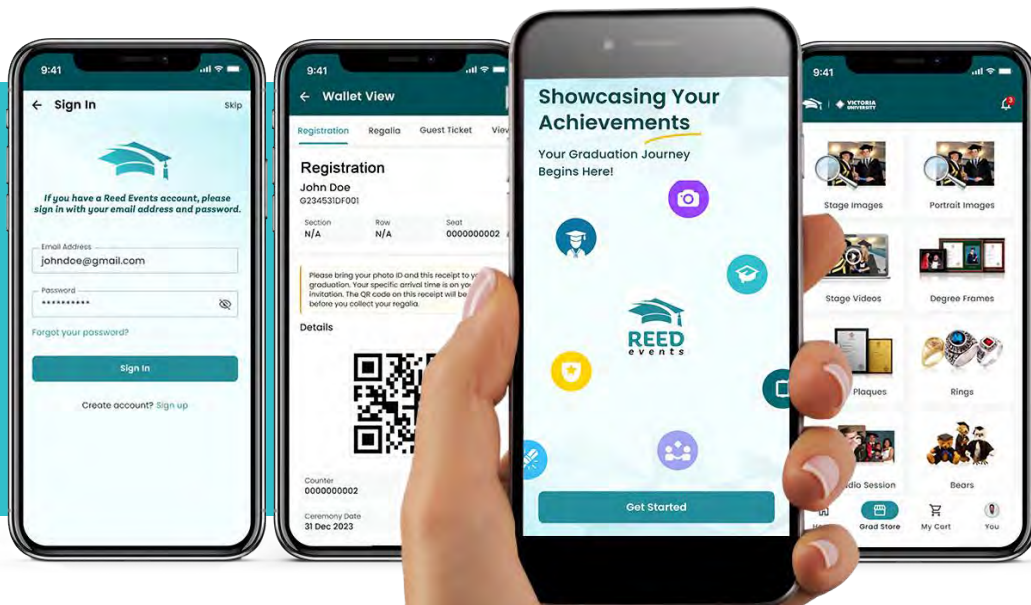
9:41

Sign In

Skip

If you have a Reed Events account, please sign in with your email address and password.

Email Address
johndoe@gmail.com

Password
••••••••••

Forgot your password?

Sign In

Create account? Sign up

9:41

Wallet View

Registration Regalia Guest Ticket View

Registration
John Doe
G234531DF001

| Section | Row | Seat |
|---|---|---|
| N/A | N/A | 0000000002 |

Please bring your photo ID and this receipt to your graduation. Your specific arrival time is on your invitation. The QR code on this receipt will be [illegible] before you collect your regalia.

Details

Counter
0000000002

Ceremony Date
31 Dec 2023

Showcasing Your Achievements

Your Graduation Journey Begins Here!

REED events

Get Started

9:41

VICTORIA UNIVERSITY

Stage Images

Portrait Images

Stage Videos

Degree Frames

Plaques

Rings

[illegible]dio Session

Bears

Ho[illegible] Grad Store My Cart You